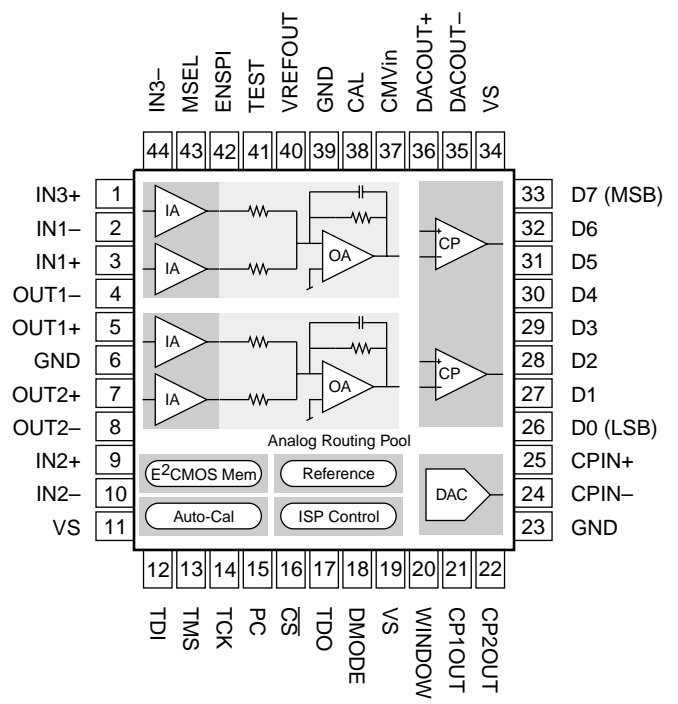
IN3–
MSEL
ENSPI
TEST
VREFOUT
GND
CAL
CMVin
DACOUT+
DACOUT–
VS

44 43 42 41 40 39 38 37 36 35 34

IN3+ 1
IN1– 2
IN1+ 3
OUT1– 4
OUT1+ 5
GND 6
OUT2+ 7
OUT2– 8
IN2+ 9
IN2– 10
VS 11

IA
IA
OA
CP
IA
IA
OA
CP

Analog Routing Pool

$E^2$CMOS Mem
Reference
DAC
Auto-Cal
ISP Control

33 D7 (MSB)
32 D6
31 D5
30 D4
29 D3
28 D2
27 D1
26 D0 (LSB)
25 CPIN+
24 CPIN–
23 GND

12 13 14 15 16 17 18 19 20 21 22

TDI
TMS
TCK
PC
$\overline{CS}$
TDO
DMODE
VS
WINDOW
CP1OUT
CP2OUT